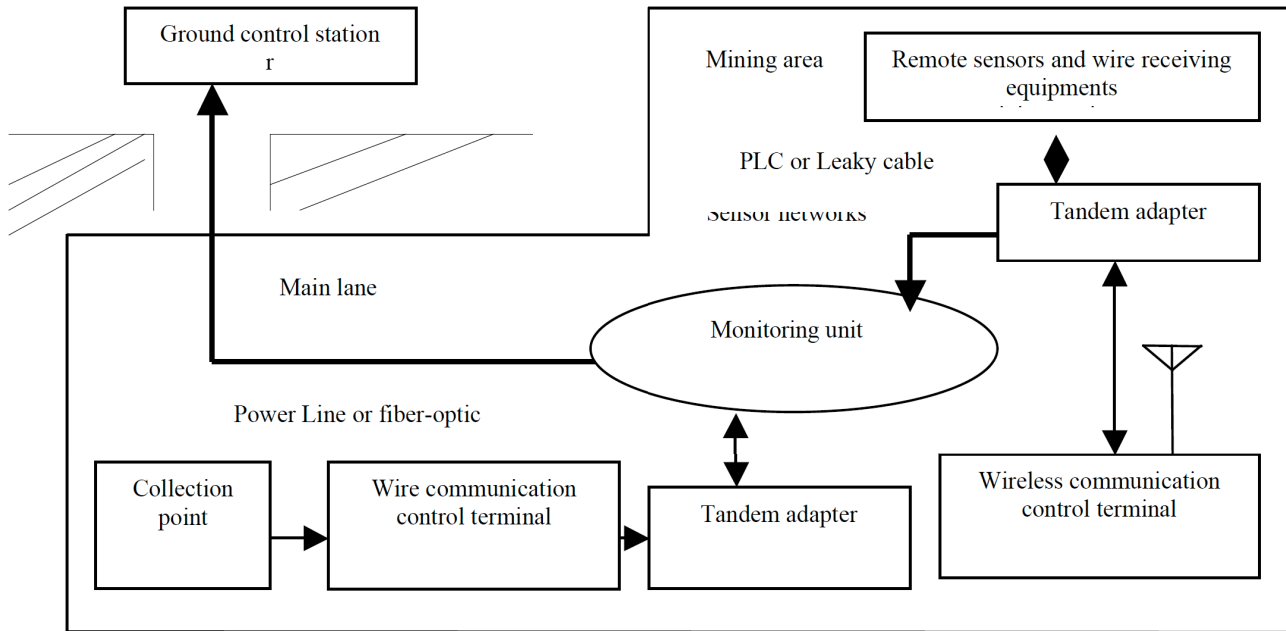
Ground control station
r

Mining area

Remote sensors and wire receiving equipments
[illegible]

PLC or Leaky cable

Sensor networks

Tandem adapter

Main lane

Monitoring unit

Power Line or fiber-optic

Collection point

Wire communication control terminal

Tandem adapter

Wireless communication control terminal